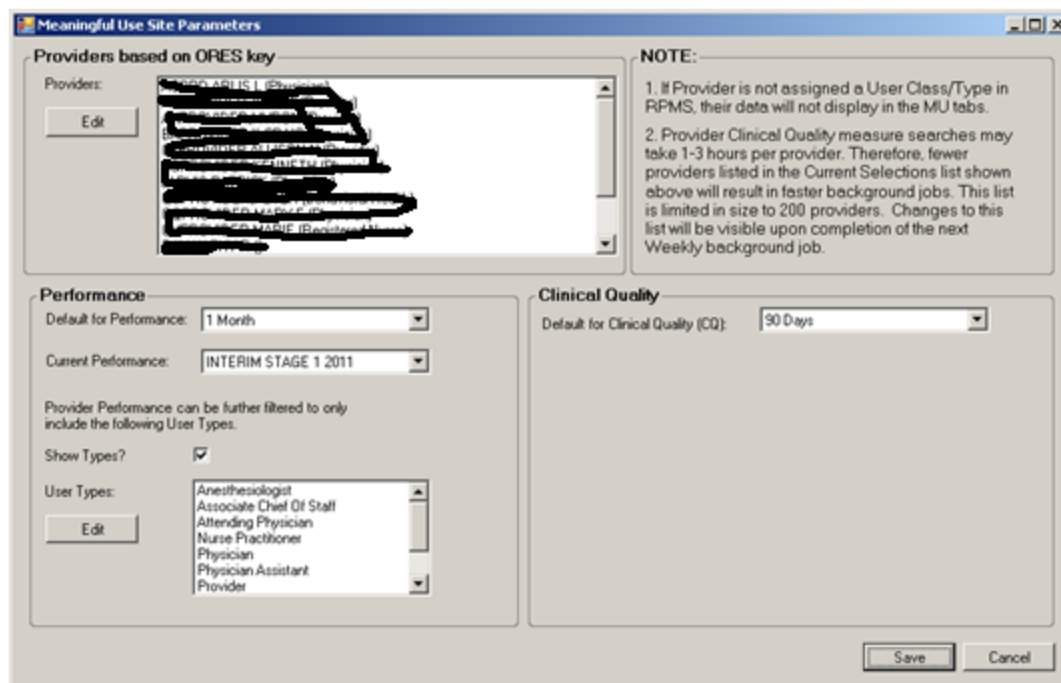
Meaningful Use Site Parameters

Providers based on ORES key

Providers:

Edit

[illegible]

NOTE:

1. If Provider is not assigned a User Class/Type in RPMS, their data will not display in the MU tabs.

2. Provider Clinical Quality measure searches may take 1-3 hours per provider. Therefore, fewer providers listed in the Current Selections list shown above will result in faster background jobs. This list is limited in size to 200 providers. Changes to this list will be visible upon completion of the next Weekly background job.

Performance

Default for Performance: 1 Month

Current Performance: INTERIM STAGE 1 2011

Provider Performance can be further filtered to only include the following User Types.

Show Types?

User Types:

Edit

Anesthesiologist
Associate Chief Of Staff
Attending Physician
Nurse Practitioner
Physician
Physician Assistant
Provider

Clinical Quality

Default for Clinical Quality (CQ): 90 Days

Save

Cancel